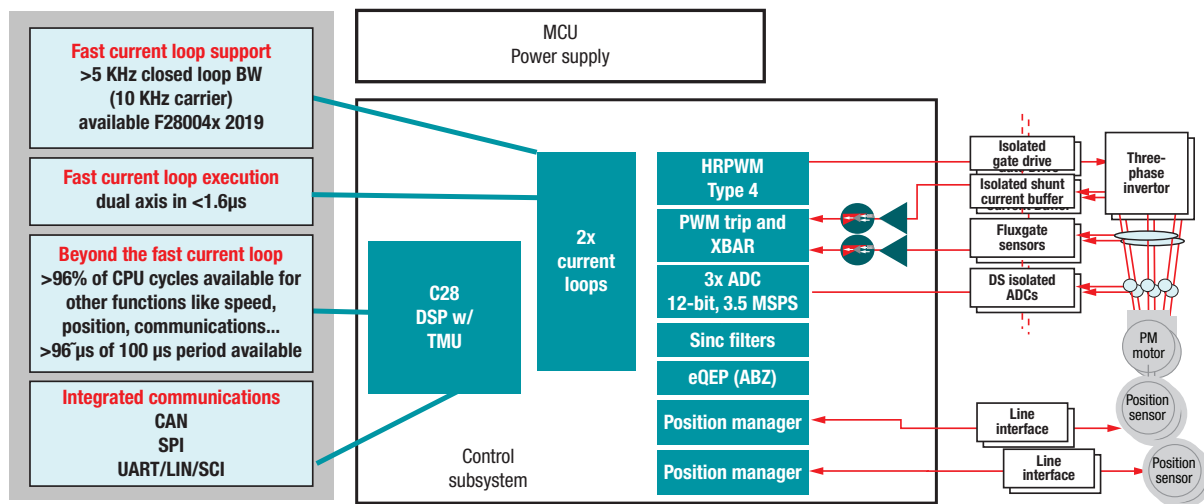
Fast current loop support
>5 KHz closed loop BW
(10 KHz carrier)
available F28004x 2019

Fast current loop execution
dual axis in <1.6µs

Beyond the fast current loop
>96% of CPU cycles available for other functions like speed, position, communications...
>96˜µs of 100 µs period available

Integrated communications
CAN
SPI
UART/LIN/SCI

MCU
Power supply

C28
DSP w/
TMU

2x
current
loops

HRPWM
Type 4

PWM trip and
XBAR

3x ADC
12-bit, 3.5 MSPS

Sinc filters

eQEP (ABZ)

Position manager

Position manager

Control
subsystem

Isolated
gate drive

Isolated shunt
current buffer

Fluxgate
sensors

DS isolated
ADCs

Three-
phase
invertor

PM
motor

Position
sensor

Line
interface

Line
interface

Position
sensor